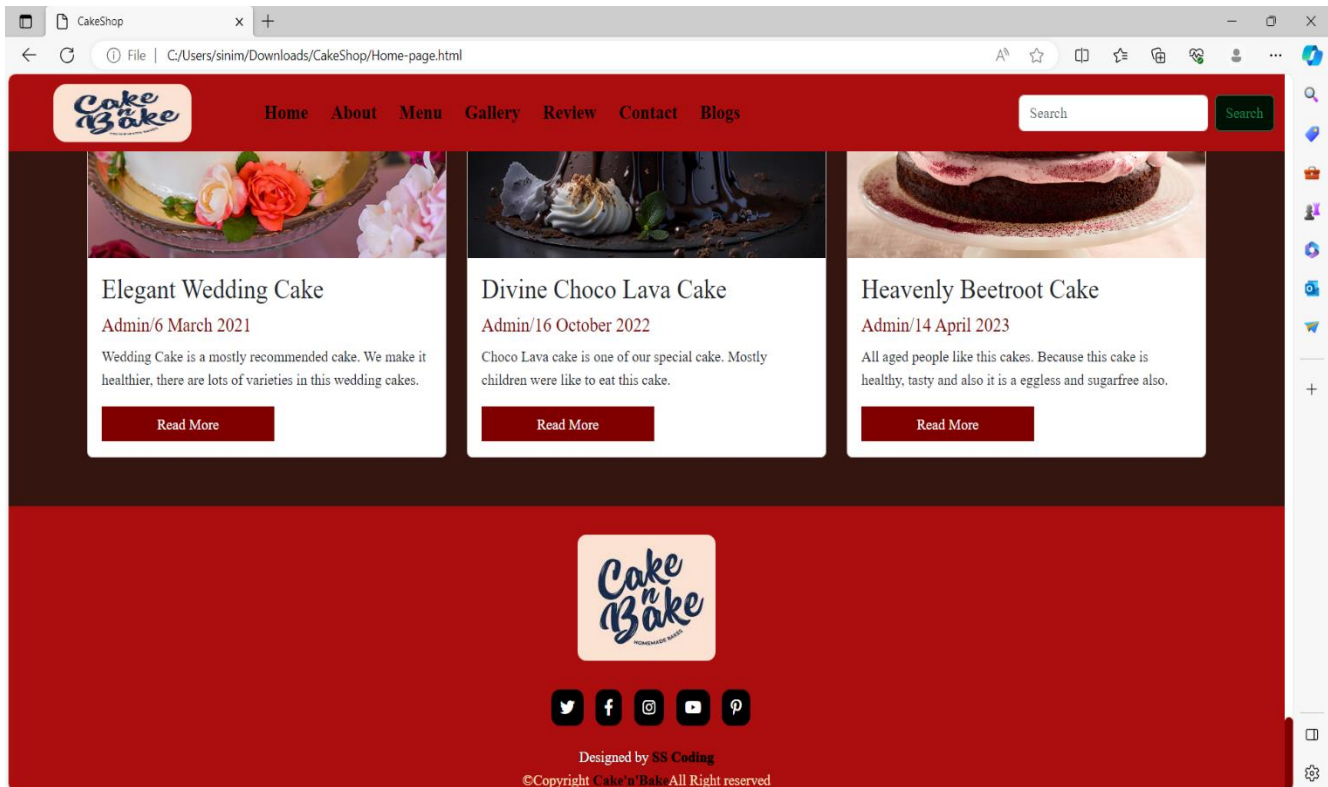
CakeShop

File | C:/Users/sinim/Downloads/CakeShop/Home-page.html

Cake n Bake

Home About Menu Gallery Review Contact Blogs

Search

Search

Elegant Wedding Cake

Admin/6 March 2021

Wedding Cake is a mostly recommended cake. We make it healthier, there are lots of varieties in this wedding cakes.

Read More

Divine Choco Lava Cake

Admin/16 October 2022

Choco Lava cake is one of our special cake. Mostly children were like to eat this cake.

Read More

Heavenly Beetroot Cake

Admin/14 April 2023

All aged people like this cakes. Because this cake is healthy, tasty and also it is a eggless and sugarfree also.

Read More

Cake n Bake
HOMEMADE BAKES

Designed by SS Coding

©Copyright Cake'n'Bake All Right reserved